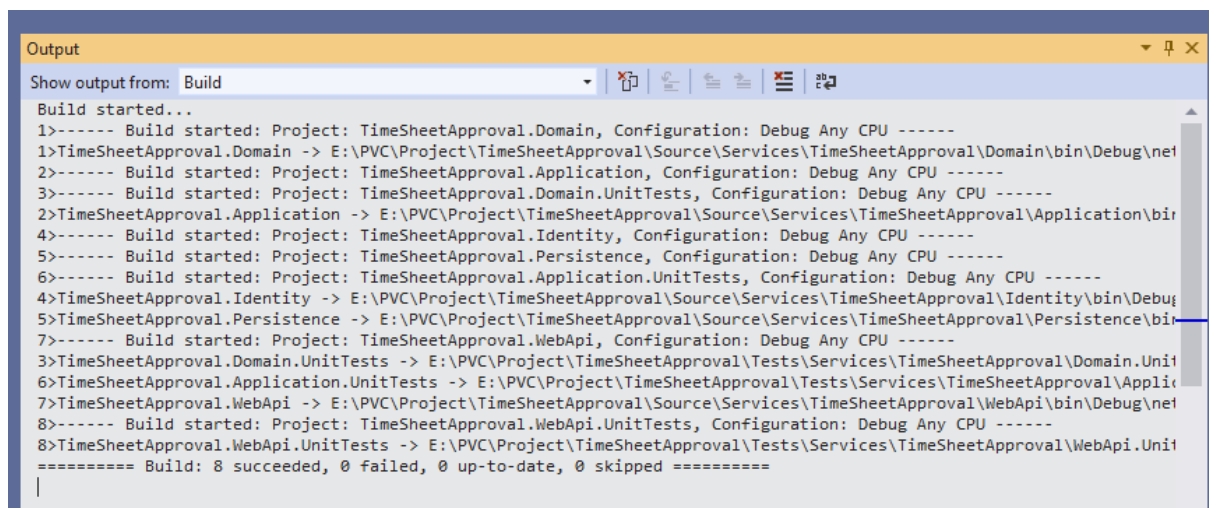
Output

Show output from: Build

Build started...
1>------ Build started: Project: TimeSheetApproval.Domain, Configuration: Debug Any CPU ------
1>TimeSheetApproval.Domain -> E:\PVC\Project\TimeSheetApproval\Source\Services\TimeSheetApproval\Domain\bin\Debug\net
2>------ Build started: Project: TimeSheetApproval.Application, Configuration: Debug Any CPU ------
3>------ Build started: Project: TimeSheetApproval.Domain.UnitTests, Configuration: Debug Any CPU ------
2>TimeSheetApproval.Application -> E:\PVC\Project\TimeSheetApproval\Source\Services\TimeSheetApproval\Application\bin
4>------ Build started: Project: TimeSheetApproval.Identity, Configuration: Debug Any CPU ------
5>------ Build started: Project: TimeSheetApproval.Persistence, Configuration: Debug Any CPU ------
6>------ Build started: Project: TimeSheetApproval.Application.UnitTests, Configuration: Debug Any CPU ------
4>TimeSheetApproval.Identity -> E:\PVC\Project\TimeSheetApproval\Source\Services\TimeSheetApproval\Identity\bin\Debug
5>TimeSheetApproval.Persistence -> E:\PVC\Project\TimeSheetApproval\Source\Services\TimeSheetApproval\Persistence\bin
7>------ Build started: Project: TimeSheetApproval.WebApi, Configuration: Debug Any CPU ------
3>TimeSheetApproval.Domain.UnitTests -> E:\PVC\Project\TimeSheetApproval\Tests\Services\TimeSheetApproval\Domain.Unit
6>TimeSheetApproval.Application.UnitTests -> E:\PVC\Project\TimeSheetApproval\Tests\Services\TimeSheetApproval\Applic
7>TimeSheetApproval.WebApi -> E:\PVC\Project\TimeSheetApproval\Source\Services\TimeSheetApproval\WebApi\bin\Debug\net
8>------ Build started: Project: TimeSheetApproval.WebApi.UnitTests, Configuration: Debug Any CPU ------
8>TimeSheetApproval.WebApi.UnitTests -> E:\PVC\Project\TimeSheetApproval\Tests\Services\TimeSheetApproval\WebApi.Unit
========== Build: 8 succeeded, 0 failed, 0 up-to-date, 0 skipped ==========